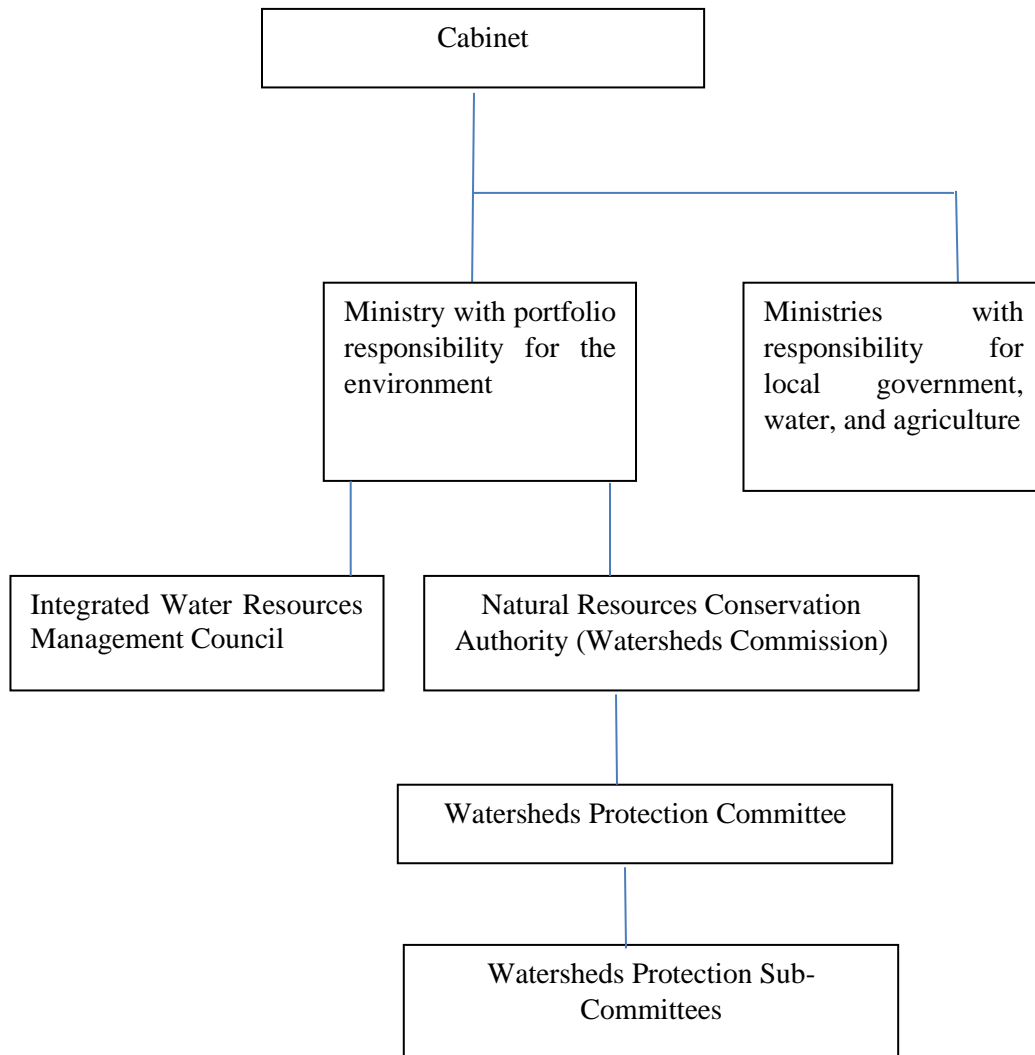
Cabinet

Ministry with portfolio responsibility for the environment

Ministries with responsibility for local government, water, and agriculture

Integrated Water Resources Management Council

Natural Resources Conservation Authority (Watersheds Commission)

Watersheds Protection Committee

Watersheds Protection Sub-Committees